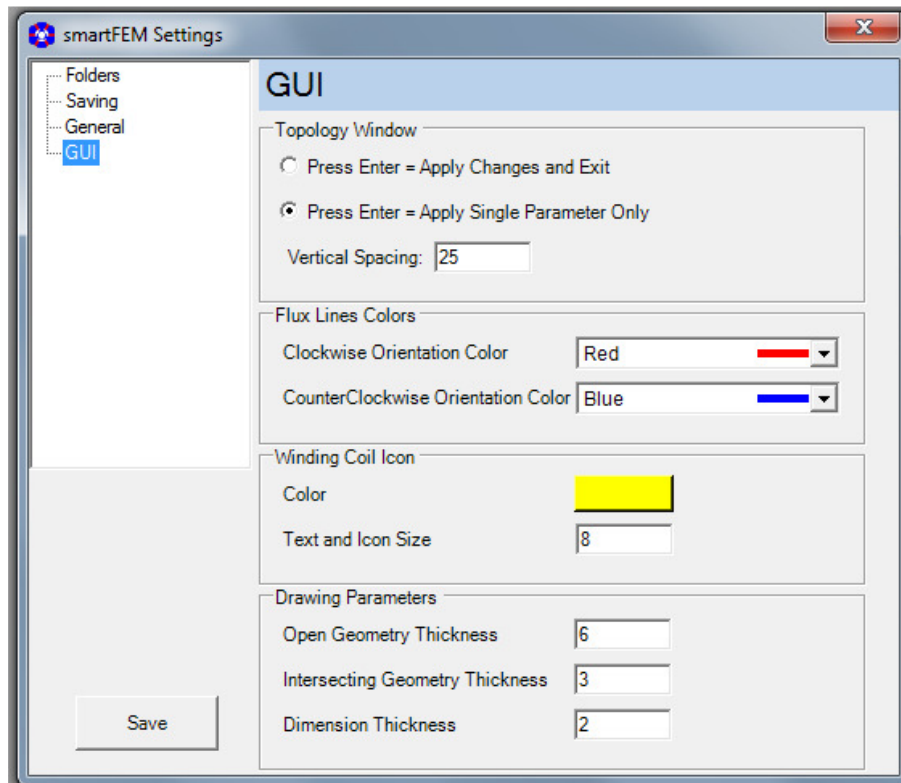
smartFEM Settings

Folders
Saving
General
GUI

GUI

Topology Window

Press Enter = Apply Changes and Exit

Press Enter = Apply Single Parameter Only

Vertical Spacing: 25

Flux Lines Colors

Clockwise Orientation Color Red

CounterClockwise Orientation Color Blue

Winding Coil Icon

Color

Text and Icon Size 8

Drawing Parameters

Open Geometry Thickness 6

Intersecting Geometry Thickness 3

Dimension Thickness 2

Save